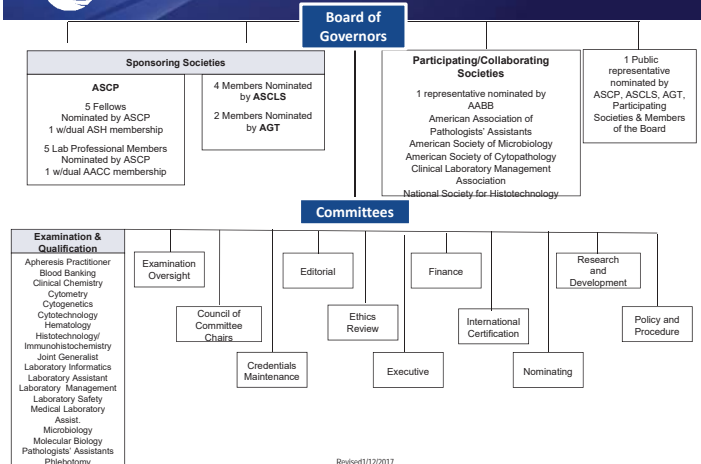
Board of Governors

Sponsoring Societies

ASCP

5 Fellows
Nominated by ASCP
1 w/dual ASH membership

5 Lab Professional Members
Nominated by ASCP
1 w/dual AACC membership

4 Members Nominated by ASCLS

2 Members Nominated by AGT

Participating/Collaborating Societies

1 representative nominated by
AABB
American Association of Pathologists' Assistants
American Society of Microbiology
American Society of Cytopathology
Clinical Laboratory Management Association
National Society for Histotechnology

1 Public representative nominated by ASCP, ASCLS, AGT, Participating Societies & Members of the Board

Committees

Examination & Qualification

Apheresis Practitioner
Blood Banking
Clinical Chemistry
Cytometry
Cytogenetics
Cytotechnology
Hematology
Histotechnology/
Immunohistochemistry
Joint Generalist
Laboratory Informatics
Laboratory Assistant
Laboratory Management
Laboratory Safety
Medical Laboratory Assist.
Microbiology
Molecular Biology
Pathologists' Assistants
Phlebotomy

Examination Oversight

Council of Committee Chairs

Credentials Maintenance

Editorial

Ethics Review

Executive

Finance

International Certification

Nominating

Research and Development

Policy and Procedure

Revised1/12/2017